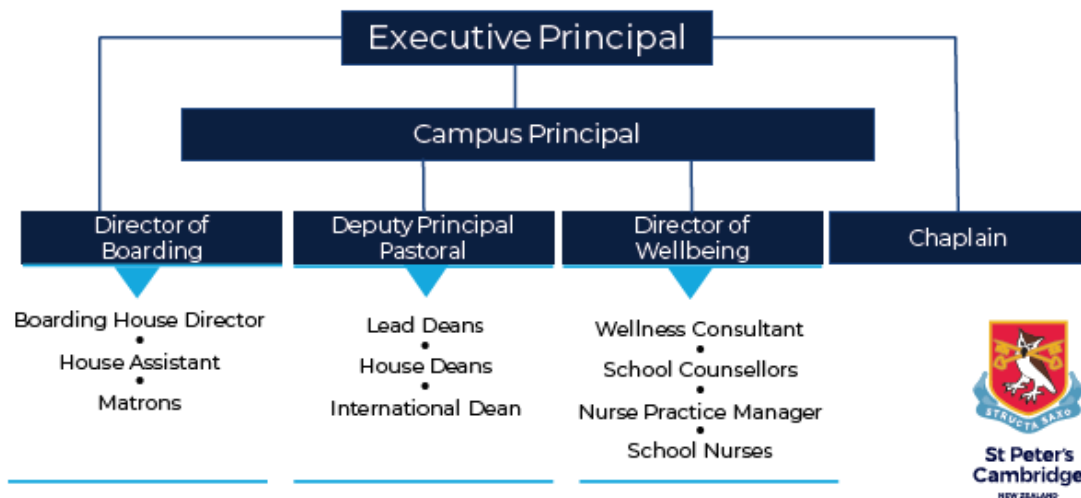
Executive Principal

Campus Principal

Director of Boarding

Deputy Principal Pastoral

Director of Wellbeing

Chaplain

Boarding House Director
•
House Assistant
•
Matrons

Lead Deans
•
House Deans
•
International Dean

Wellness Consultant
•
School Counsellors
•
Nurse Practice Manager
•
School Nurses

STRUCTA SAXO

St Peter's Cambridge
NEW ZEALAND